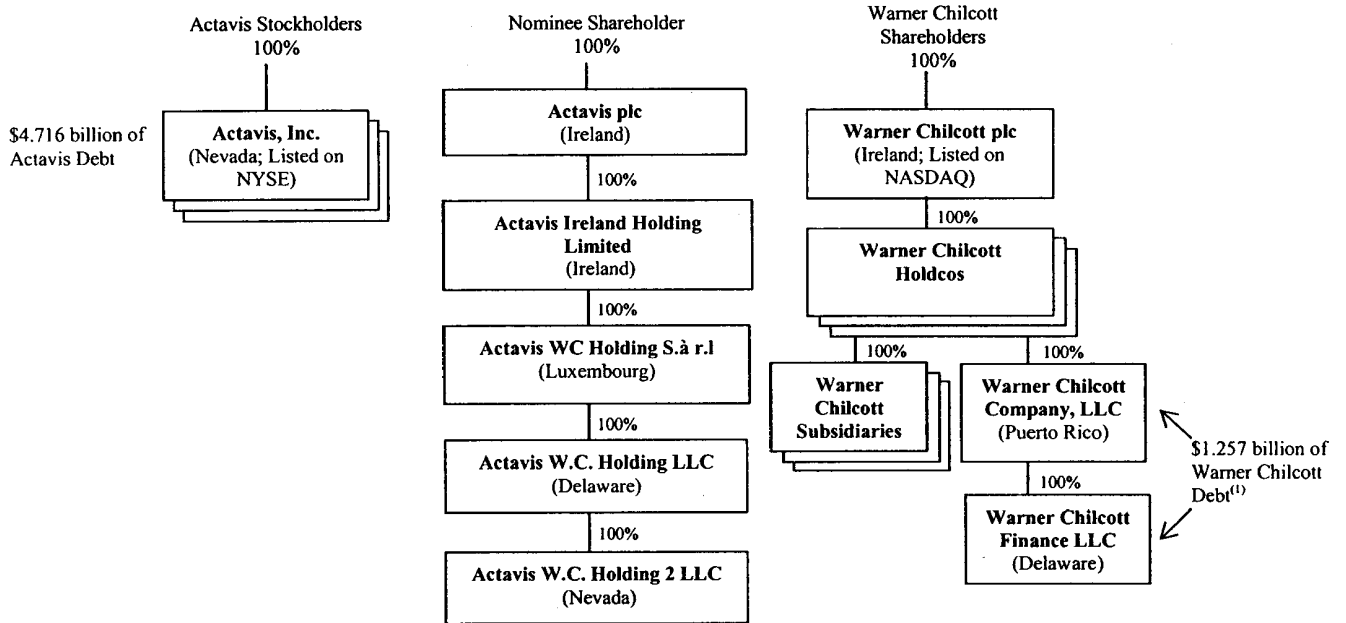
Actavis Stockholders
100%

$4.716 billion of Actavis Debt

Actavis, Inc.
(Nevada; Listed on NYSE)

Nominee Shareholder
100%

Actavis plc
(Ireland)

100%

Actavis Ireland Holding Limited
(Ireland)

100%

Actavis WC Holding S.à r.l
(Luxembourg)

100%

Actavis W.C. Holding LLC
(Delaware)

100%

Actavis W.C. Holding 2 LLC
(Nevada)

Warner Chilcott Shareholders
100%

Warner Chilcott plc
(Ireland; Listed on NASDAQ)

100%

Warner Chilcott Holdcos

100%

Warner Chilcott Subsidiaries

100%

Warner Chilcott Company, LLC
(Puerto Rico)

100%

Warner Chilcott Finance LLC
(Delaware)

$1.257 billion of Warner Chilcott Debt$^{(1)}$